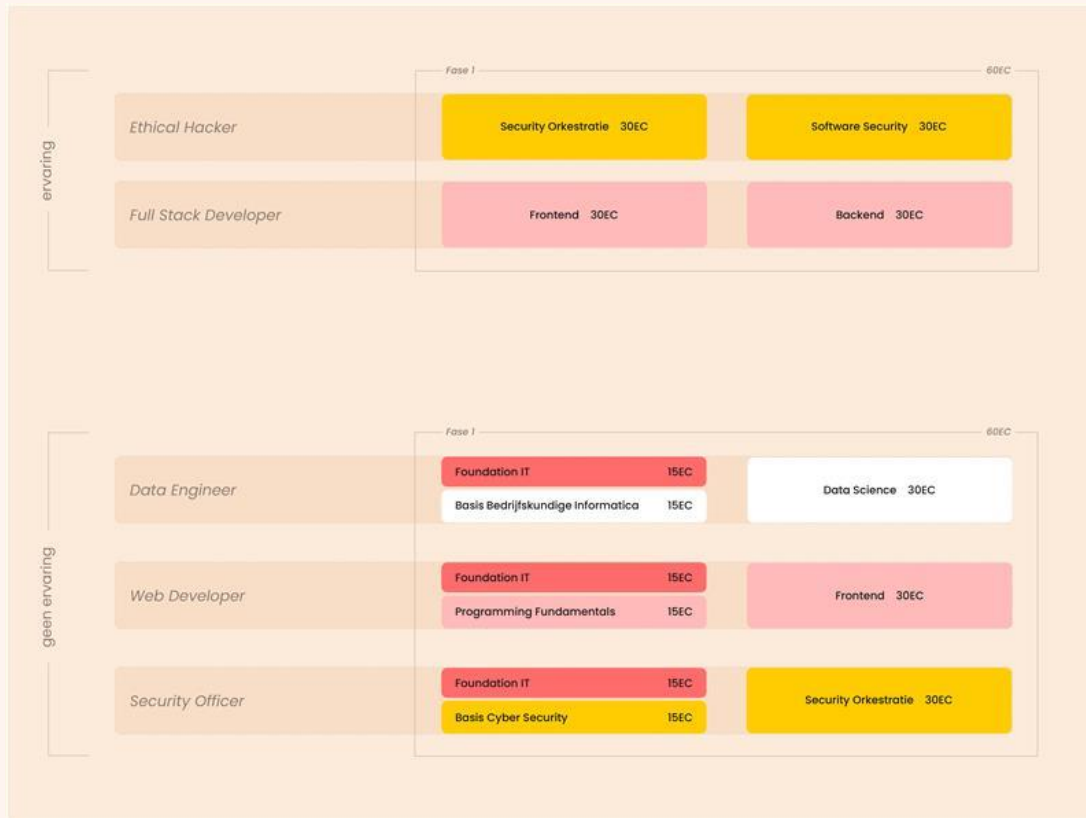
ervaring

Fase 1

60EC

| | | |
|---|---|---|
| Ethical Hacker | Security Orkestratie 30EC | Software Security 30EC |
| Full Stack Developer | Frontend 30EC | Backend 30EC |

geen ervaring

Fase 1

60EC

| | | |
|---|---|---|
| Data Engineer | Foundation IT 15EC<br>Basis Bedrijfskundige Informatica 15EC | Data Science 30EC |
| Web Developer | Foundation IT 15EC<br>Programming Fundamentals 15EC | Frontend 30EC |
| Security Officer | Foundation IT 15EC<br>Basis Cyber Security 15EC | Security Orkestratie 30EC |